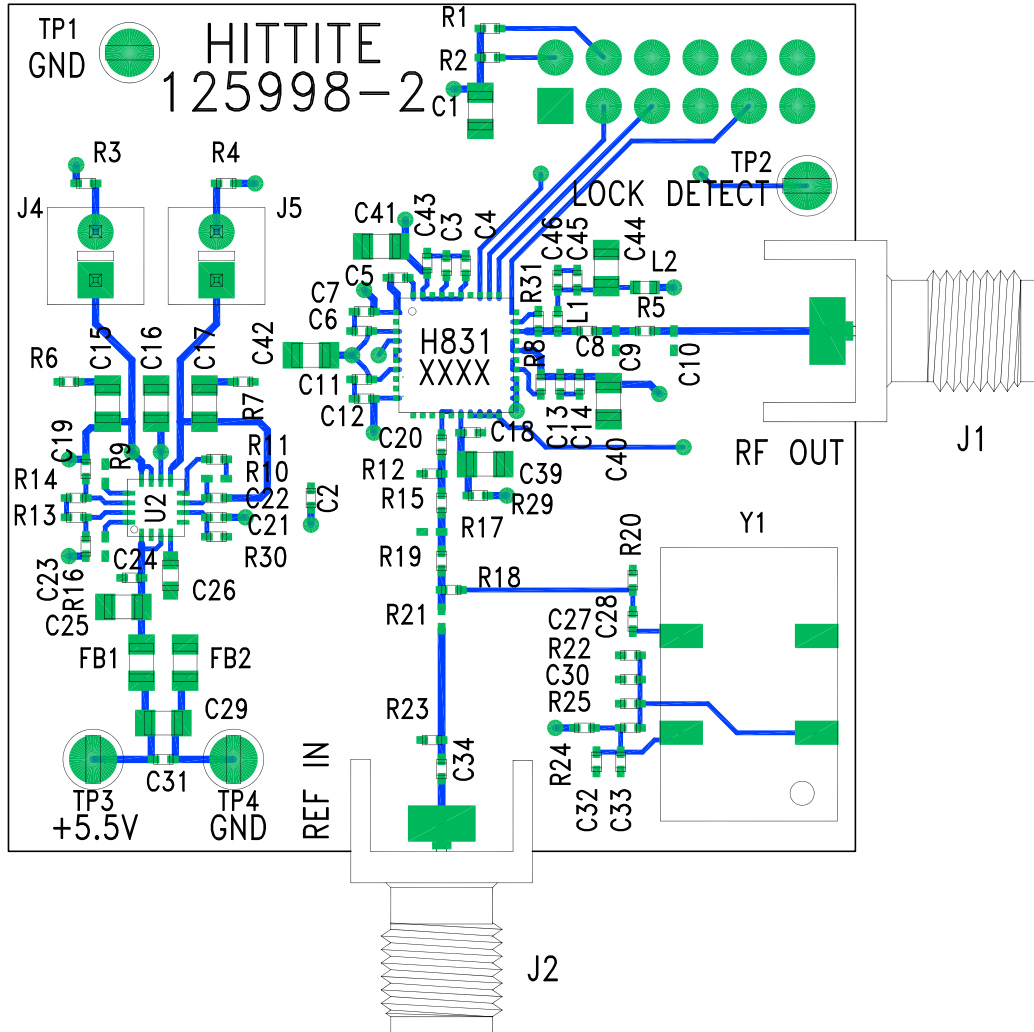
TP1
GND
HITTITE
125998-2
R1
R2
C1
R3
R4
J4
J5
TP2
LOCK DETECT
C41
C43
C3
C4
C46
C45
C44
L2
C5
R31
C7
C6
L1
R5
C42
H831
XXXX
C8
C9
C10
R8
R6
C15
C16
C17
C11
C12
C13
C14
R7
C20
C18
C40
C19
R11
R9
R10
R14
R12
C39
RF OUT
J1
C22
C2
U2
R15
R29
R13
C21
R17
Y1
C24
R30
R19
R20
C23
R16
C26
R18
C25
R21
C27
C28
FB1
FB2
R22
C30
R25
C29
R23
R24
C34
TP3
C31
TP4
+5.5V
GND
REF IN
C32
C33
J2